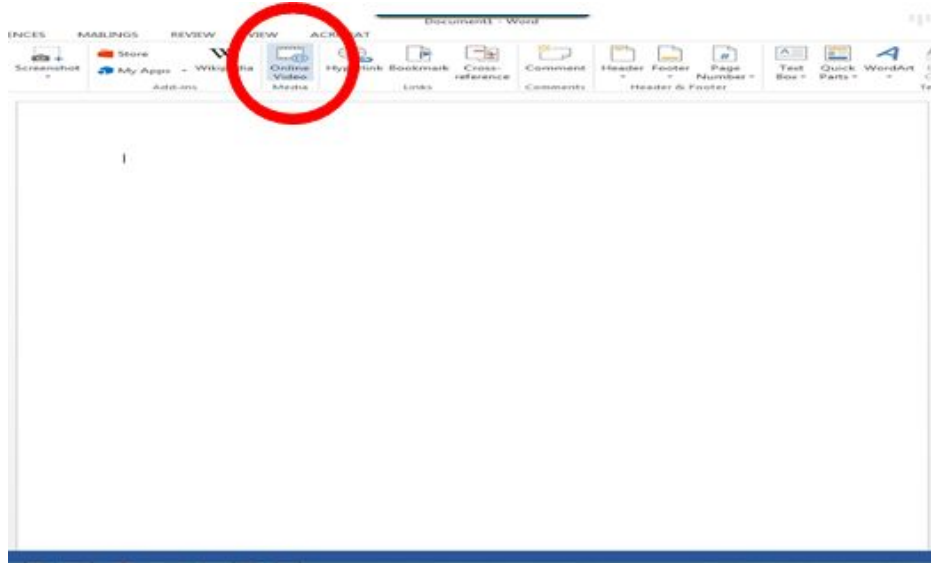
ENCES MAILINGS REVIEW VIEW ACROBAT

Document1 - Word

Screenshot

Store

My Apps

Wikipedia

Add-ins

Online Video

Media

Hyperlink Bookmark Cross-reference

Links

Comment

Comments

Header Footer Page Number

Header & Footer

Text Box Quick Parts WordArt